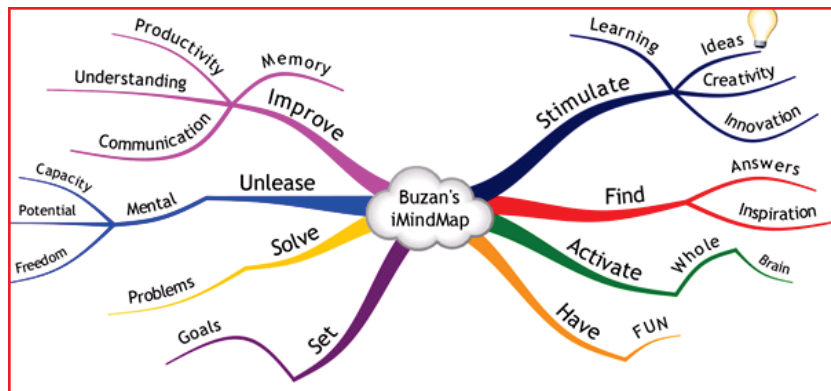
Buzan's iMindMap

Improve
Productivity
Memory
Understanding
Communication

Unlease
Mental
Capacity
Potential
Freedom

Solve
Problems

Set
Goals

Stimulate
Learning
Ideas
Creativity
Innovation

Find
Answers
Inspiration

Activate
Whole
Brain

Have
FUN